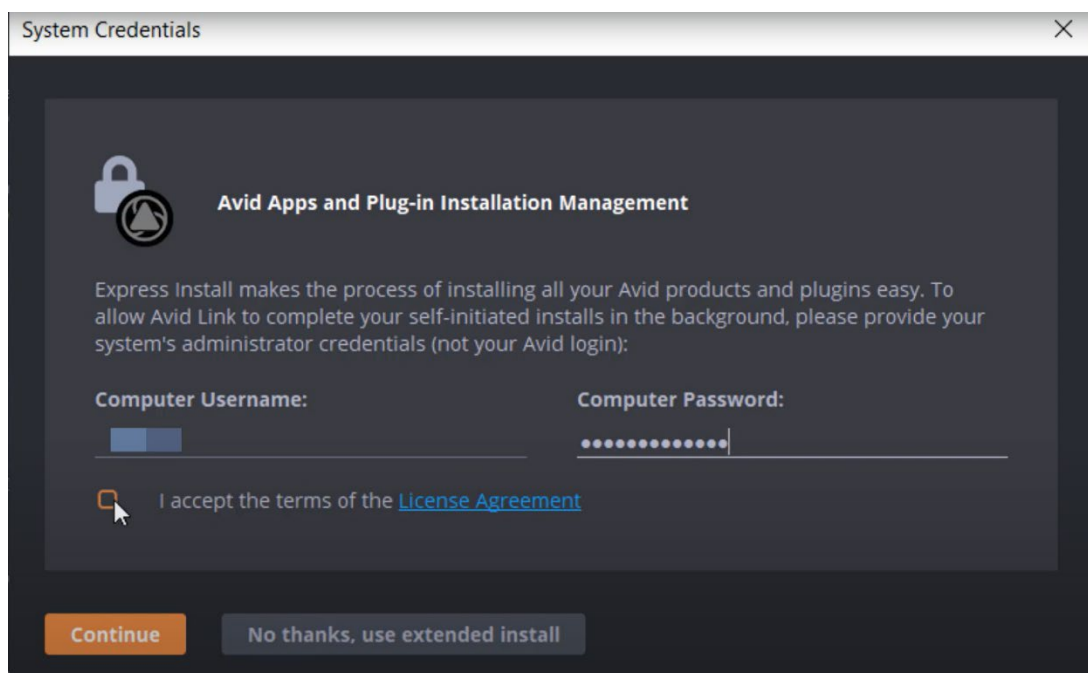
System Credentials

Avid Apps and Plug-in Installation Management

Express Install makes the process of installing all your Avid products and plugins easy. To allow Avid Link to complete your self-initiated installs in the background, please provide your system's administrator credentials (not your Avid login):

Computer Username:

Computer Password:

•••••••••••••

I accept the terms of the License Agreement

Continue

No thanks, use extended install